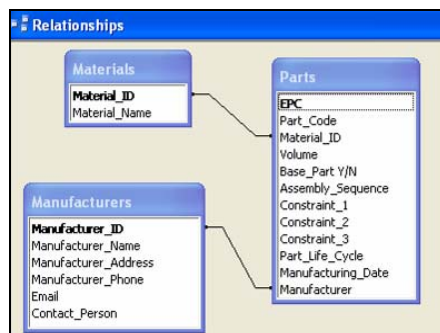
Relationships

Materials
Material_ID
Material_Name

Parts
EPC
Part_Code
Material_ID
Volume
Base_Part Y/N
Assembly_Sequence
Constraint_1
Constraint_2
Constraint_3
Part_Life_Cycle
Manufacturing_Date
Manufacturer

Manufacturers
Manufacturer_ID
Manufacturer_Name
Manufacturer_Address
Manufacturer_Phone
Email
Contact_Person